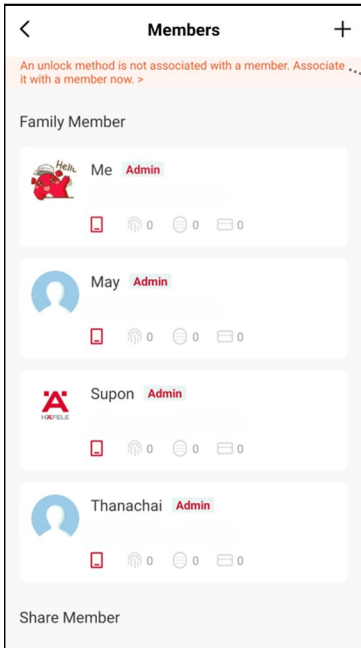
<
Members
+

An unlock method is not associated with a member. Associate it with a member now. >

Family Member

Hello

Me Admin

0 0 0

May Admin

0 0 0

HAFELE

Supon Admin

0 0 0

Thanachai Admin

0 0 0

Share Member